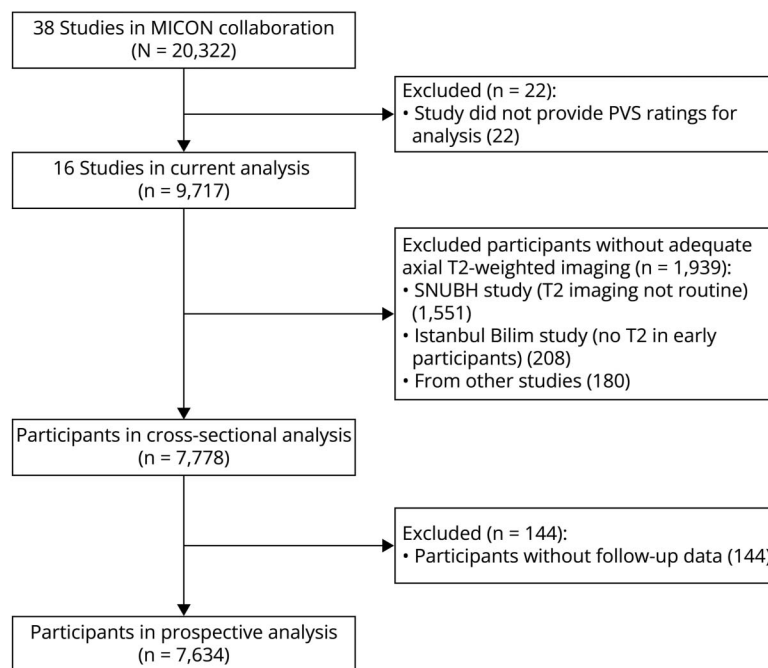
38 Studies in MICON collaboration
(N = 20,322)

Excluded (n = 22):
• Study did not provide PVS ratings for analysis (22)

16 Studies in current analysis
(n = 9,717)

Excluded participants without adequate axial T2-weighted imaging (n = 1,939):
• SNUBH study (T2 imaging not routine) (1,551)
• Istanbul Bilim study (no T2 in early participants) (208)
• From other studies (180)

Participants in cross-sectional analysis
(n = 7,778)

Excluded (n = 144):
• Participants without follow-up data (144)

Participants in prospective analysis
(n = 7,634)